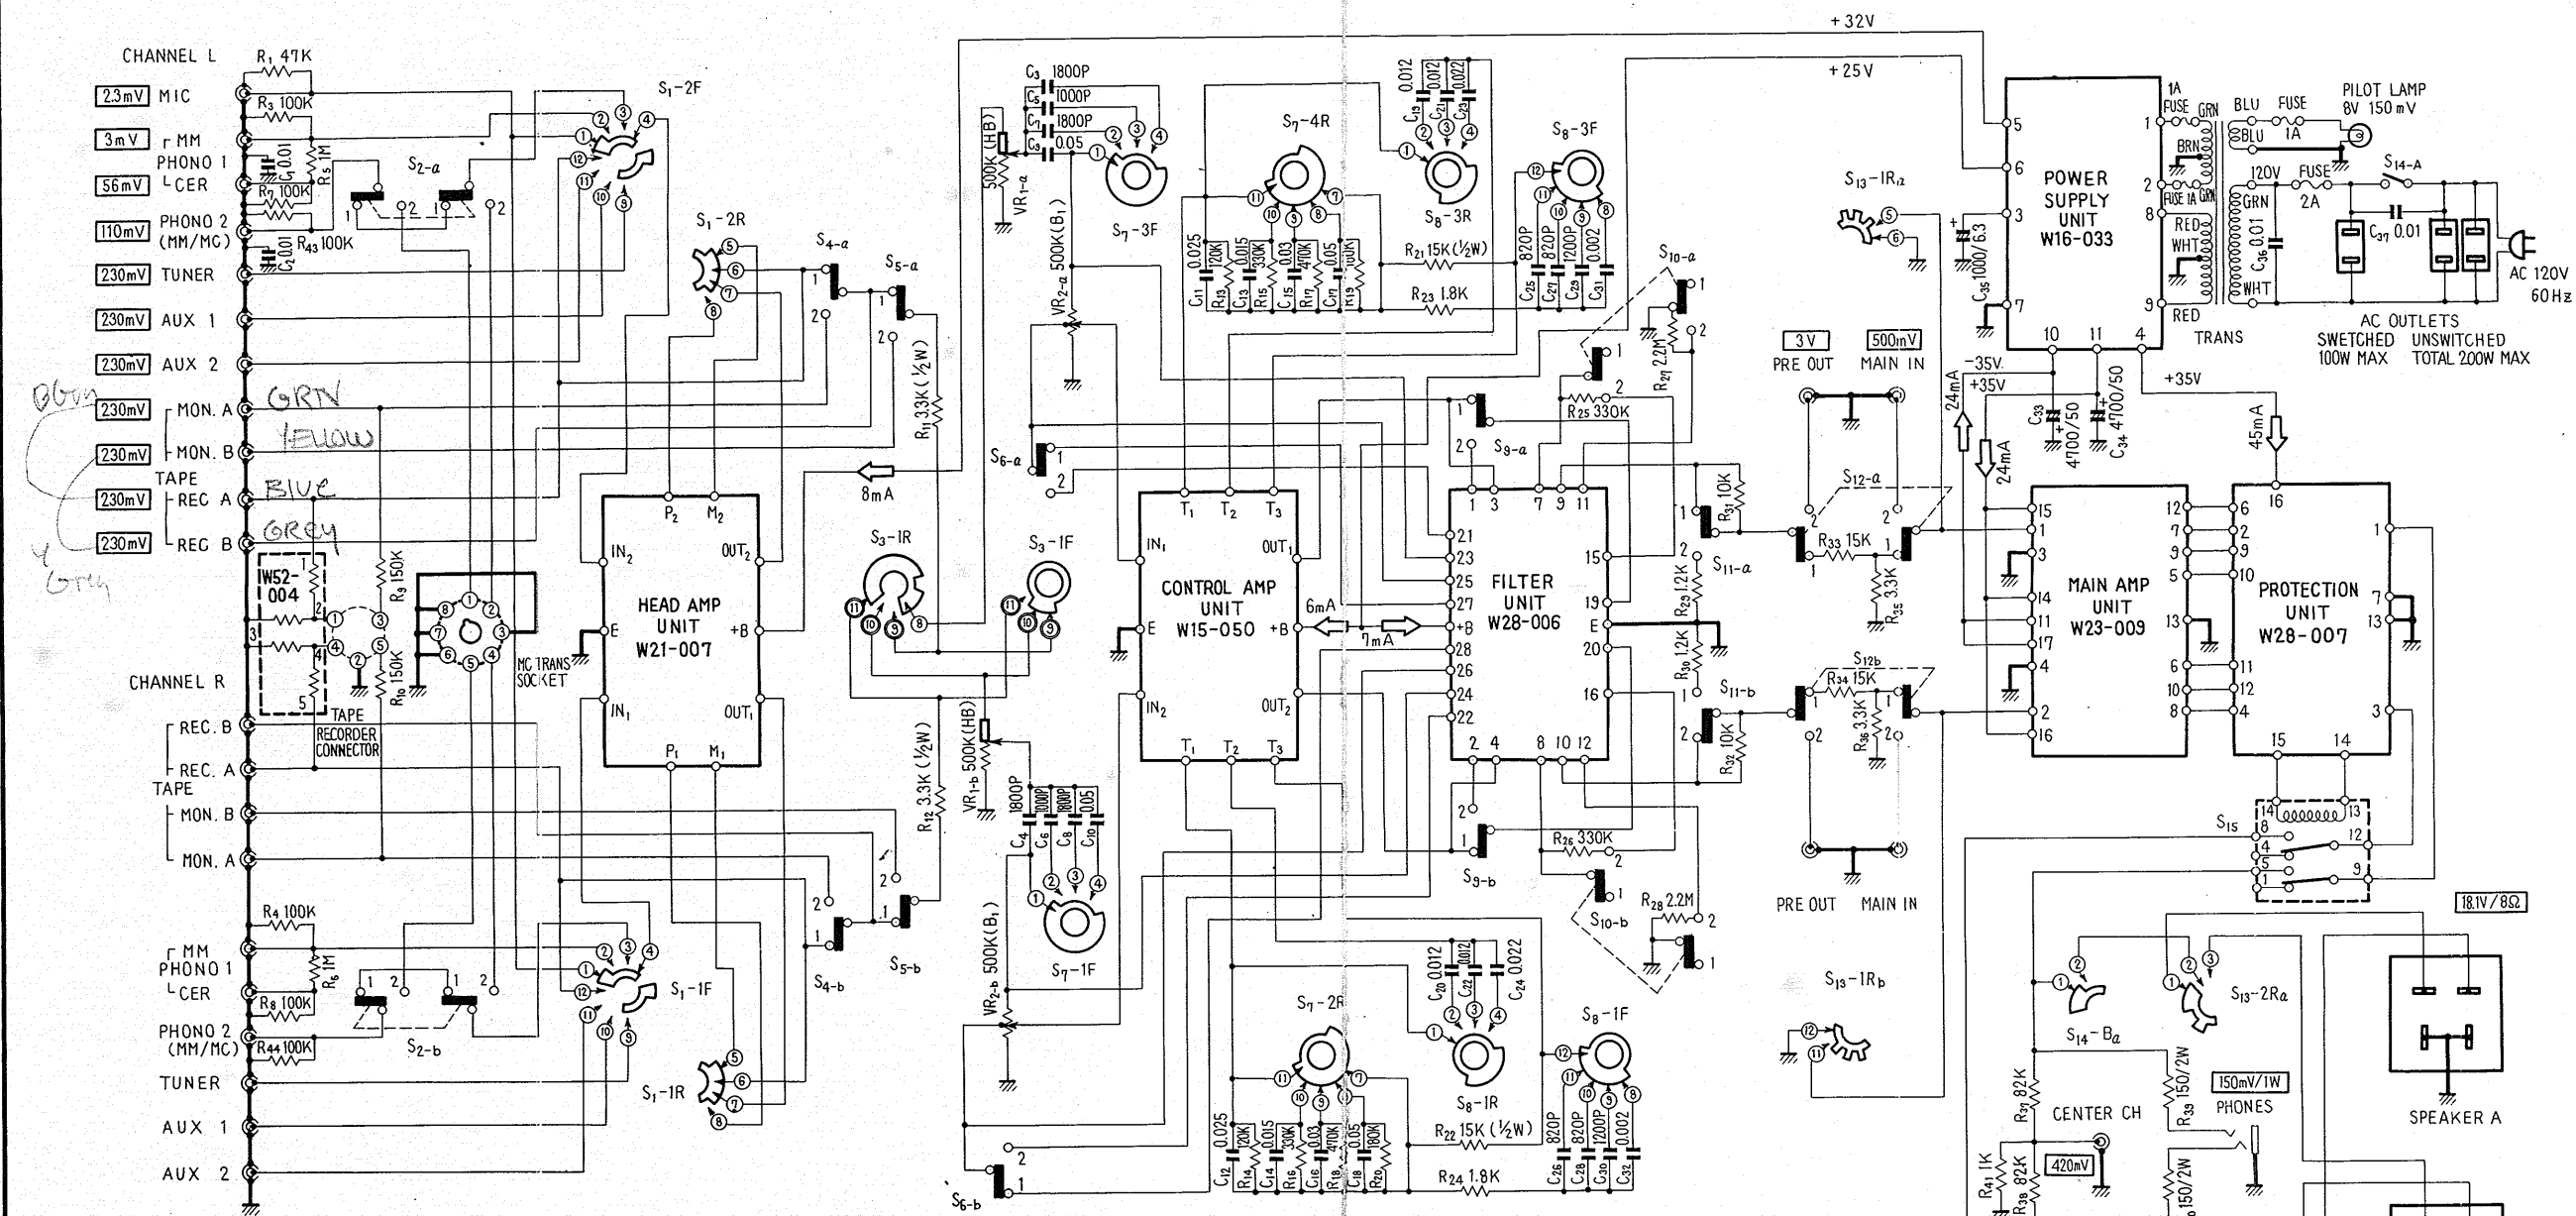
CHANNEL L
$R_1$ 47K
2.3mV MIC
$R_3$ 100K
3mV MM
PHONO 1
56mV CER
$C_1$ 0.01
$R_5$ 1M
$R_7$ 100K
110mV PHONO 2 (MM/MC)
$C_2$ 0.01 $R_{43}$ 100K
230mV TUNER
230mV AUX 1
230mV AUX 2
230mV MON. A GRN
230mV MON. B YELLOW
TAPE
230mV REC A BLUE
230mV REC B GREY
BGRN
Y GRN
$S_1$-2F
$S_2$-a
$S_1$-2R
$S_4$-a
$S_5$-a
$R_{11}$ 3.3K (½W)
8mA
W52-004
$R_9$ 150K
$R_{10}$ 150K
MC TRANS SOCKET
TAPE RECORDER CONNECTOR
CHANNEL R
REC. B
REC. A
TAPE
MON. B
MON. A
HEAD AMP UNIT W21-007
$P_2$ $M_2$ $IN_2$ $OUT_2$ E +B $IN_1$ $OUT_1$ $P_1$ $M_1$
$R_4$ 100K
MM PHONO 1 CER
$R_6$ 1M
$R_8$ 100K
PHONO 2 (MM/MC)
$R_{44}$ 100K
TUNER
AUX 1
AUX 2
$S_2$-b
$S_1$-1F
$S_1$-1R
$S_4$-b
$S_5$-b
$R_{12}$ 3.3K (½W)
$C_3$ 1800P
$C_5$ 1000P
$C_7$ 1800P
$C_9$ 0.05
500K (HB) $VR_{1-a}$
$S_7$-3F
$VR_{2-a}$ 500K($B_1$)
$S_6$-a
$S_3$-1R
$S_3$-1F
$VR_{1-b}$ 500K(HB)
$C_4$ 1800P $C_6$ 1000P $C_8$ 1800P $C_{10}$ 0.05
$S_7$-1F
$VR_{2-b}$ 500K($B_1$)
$S_6$-b
$S_7$-4R
$C_{11}$ 0.025 $R_{13}$ 120K $C_{13}$ 0.015 $R_{15}$ 330K $C_{15}$ 0.03 $R_{17}$ 470K $C_{17}$ 0.05 $R_{19}$ 180K
CONTROL AMP UNIT W15-050
$T_1$ $T_2$ $T_3$ $IN_1$ $OUT_1$ E +B $IN_2$ $OUT_2$
6mA 7mA
$S_7$-2R
$C_{12}$ 0.025 $R_{14}$ 120K $C_{14}$ 0.015 $R_{16}$ 330K $C_{16}$ 0.03 $R_{18}$ 470K $C_{18}$ 0.05 $R_{20}$ 180K
0.012 $C_{19}$ $C_{21}$ 0.012 $C_{23}$ 0.022
$S_8$-3R
$S_8$-3F
$R_{21}$ 15K (½W)
$R_{23}$ 1.8K
$C_{25}$ 820P $C_{27}$ 820P $C_{29}$ 1200P $C_{31}$ 0.002
$C_{20}$ 0.012 $C_{22}$ 0.012 $C_{24}$ 0.022
$S_8$-1R
$S_8$-1F
$R_{22}$ 15K (½W)
$R_{24}$ 1.8K
$C_{26}$ 820P $C_{28}$ 820P $C_{30}$ 1200P $C_{32}$ 0.002
+32V
+25V
$S_{10}$-a
$R_{27}$ 2.2M
$R_{25}$ 330K
$S_9$-a
FILTER UNIT W28-006
21 23 25 27 +B 28 26 24 22 15 19 E 20 16
$R_{31}$ 10K
$S_{11}$-a
$R_{29}$ 1.2K
$R_{30}$ 1.2K
$S_{11}$-b
$R_{32}$ 10K
$S_9$-b
$R_{26}$ 330K
$S_{10}$-b
$R_{28}$ 2.2M
$S_{13}$-1Ra
3V PRE OUT
500mV MAIN IN
$S_{12}$-a
$R_{33}$ 15K
$R_{35}$ 3.3K
$S_{12b}$
$R_{34}$ 15K
$R_{36}$ 3.3K
PRE OUT MAIN IN
$S_{13}$-1Rb
POWER SUPPLY UNIT W16-033
$C_{35}$ 1000/6.3
-35V
+35V
24mA
24mA
$C_{33}$ 4700/50
$C_{34}$ 4700/50
+35V
45mA
1A FUSE GRN BLU FUSE 1A
PILOT LAMP 8V 150mV
BRN
FUSE 1A GRN
120V FUSE 2A
$S_{14}$-A
RED WHT
GRN
$C_{36}$ 0.01
$C_{37}$ 0.01
WHT
RED
TRANS
AC 120V 60Hz
AC OUTLETS
SWETCHED 100W MAX
UNSWITCHED TOTAL 200W MAX
MAIN AMP UNIT W23-009
PROTECTION UNIT W28-007
$S_{15}$
18.1V/8Ω
$S_{14}$-Ba
$S_{13}$-2Ra
$R_{37}$ 82K
CENTER CH
420mV
$R_{41}$ 1K
$R_{38}$ 82K
$R_{39}$ 150/2W
150/2W
150mV/1W PHONES
SPEAKER A